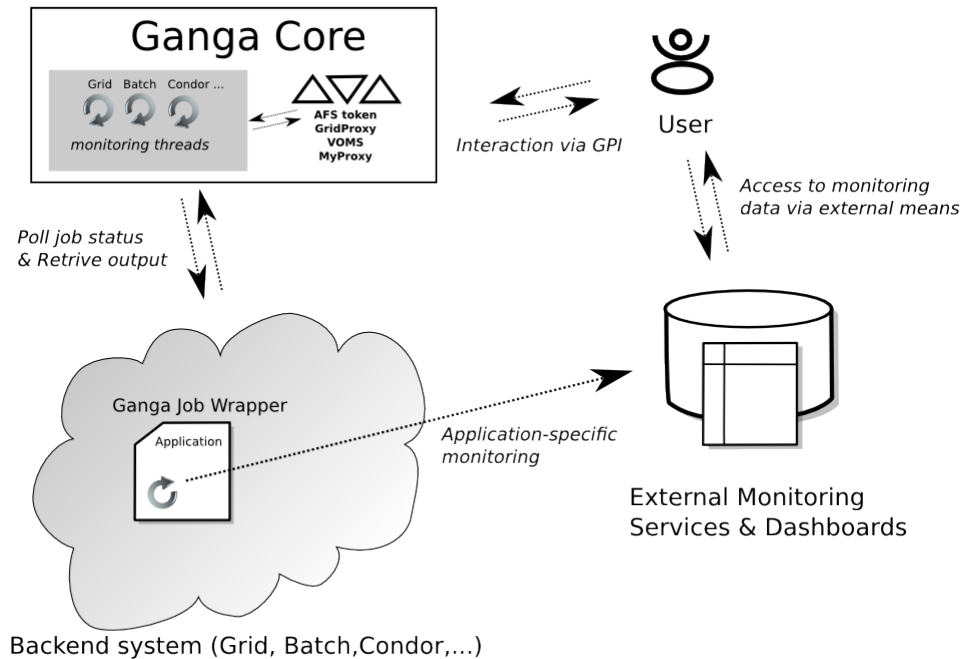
Ganga Core

Grid Batch Condor ...

monitoring threads

AFS token
GridProxy
VOMS
MyProxy

User

Interaction via GPI

Access to monitoring data via external means

Poll job status & Retrive output

Ganga Job Wrapper

Application

Application-specific monitoring

External Monitoring Services & Dashboards

Backend system (Grid, Batch,Condor,...)